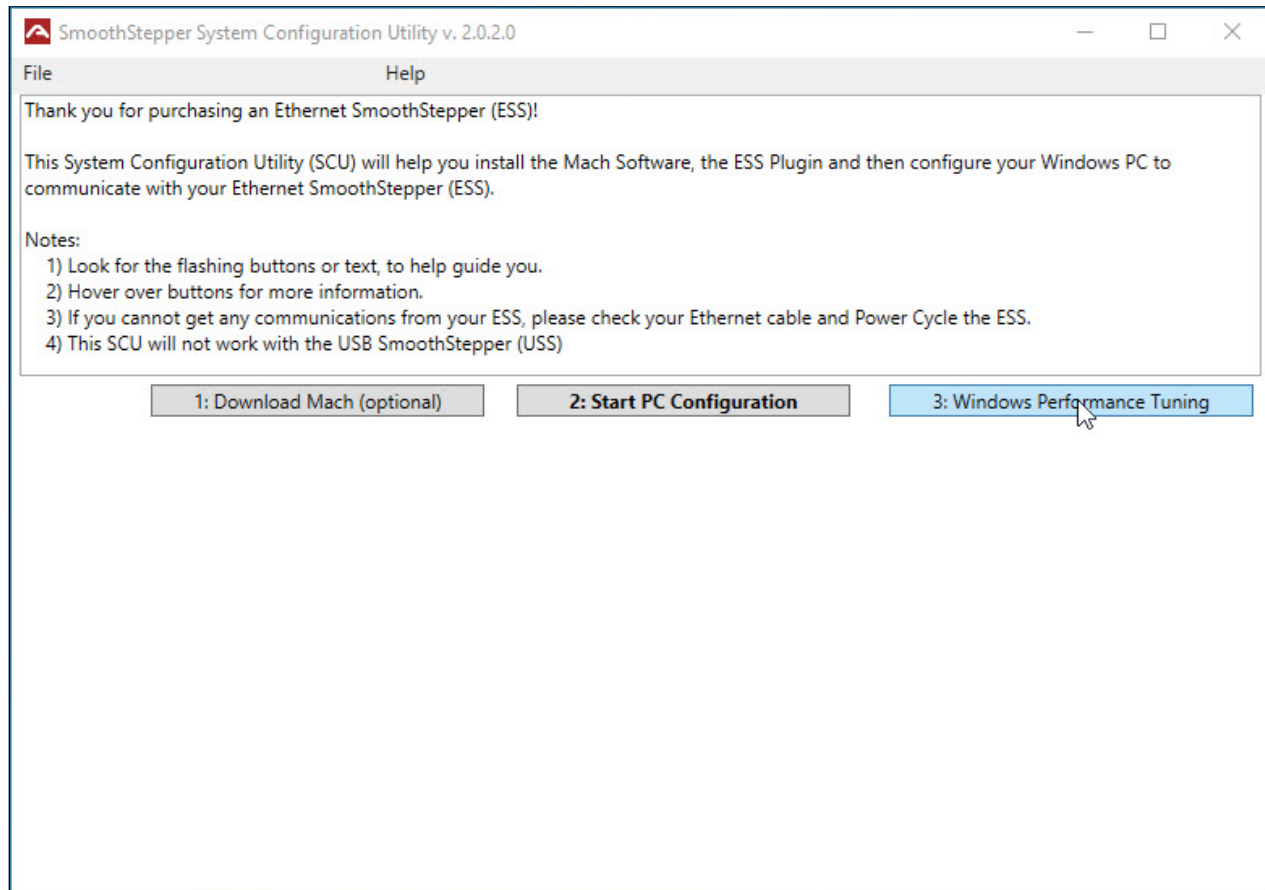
SmoothStepper System Configuration Utility v. 2.0.2.0

File Help

Thank you for purchasing an Ethernet SmoothStepper (ESS)!

This System Configuration Utility (SCU) will help you install the Mach Software, the ESS Plugin and then configure your Windows PC to communicate with your Ethernet SmoothStepper (ESS).

Notes:
1) Look for the flashing buttons or text, to help guide you.
2) Hover over buttons for more information.
3) If you cannot get any communications from your ESS, please check your Ethernet cable and Power Cycle the ESS.
4) This SCU will not work with the USB SmoothStepper (USS)

1: Download Mach (optional)

2: Start PC Configuration

3: Windows Performance Tuning